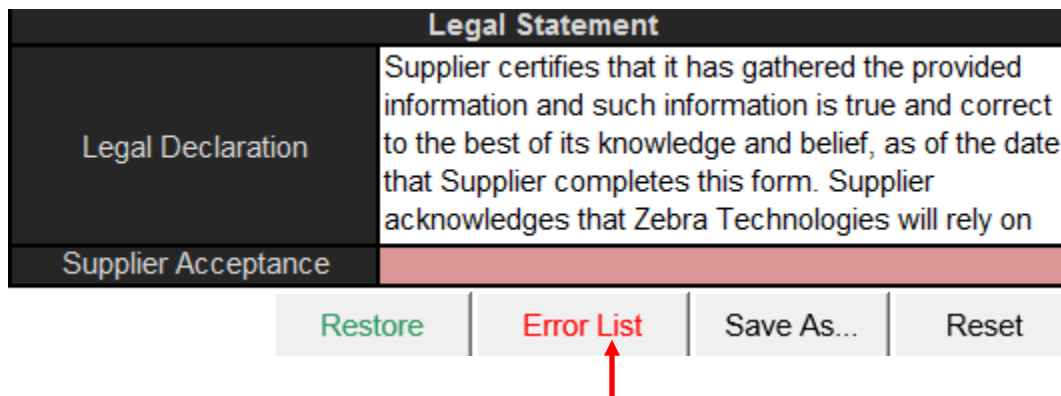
| Legal Statement | |
|---|---|
| Legal Declaration | Supplier certifies that it has gathered the provided information and such information is true and correct to the best of its knowledge and belief, as of the date that Supplier completes this form. Supplier acknowledges that Zebra Technologies will rely on |
| Supplier Acceptance | |

Restore | Error List | Save As... | Reset